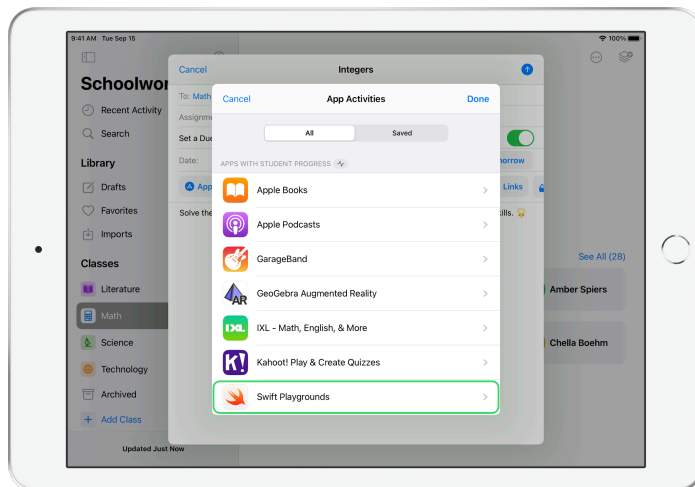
9:41 AM Tue Sep 15

100%

Schoolwor

Recent Activity

Search

Library

Drafts

Favorites

Imports

Classes

Literature

Math

Science

Technology

Archived

Add Class

Updated Just Now

Cancel

Integers

To: Math

Assignme

Set a Due

Date:

orrow

App

Links

Solve the

ills.

See All (28)

Amber Spiers

Chella Boehm

Cancel

App Activities

Done

All

Saved

APPS WITH STUDENT PROGRESS

Apple Books

Apple Podcasts

GarageBand

GeoGebra Augmented Reality

IXL - Math, English, & More

Kahoot! Play & Create Quizzes

Swift Playgrounds